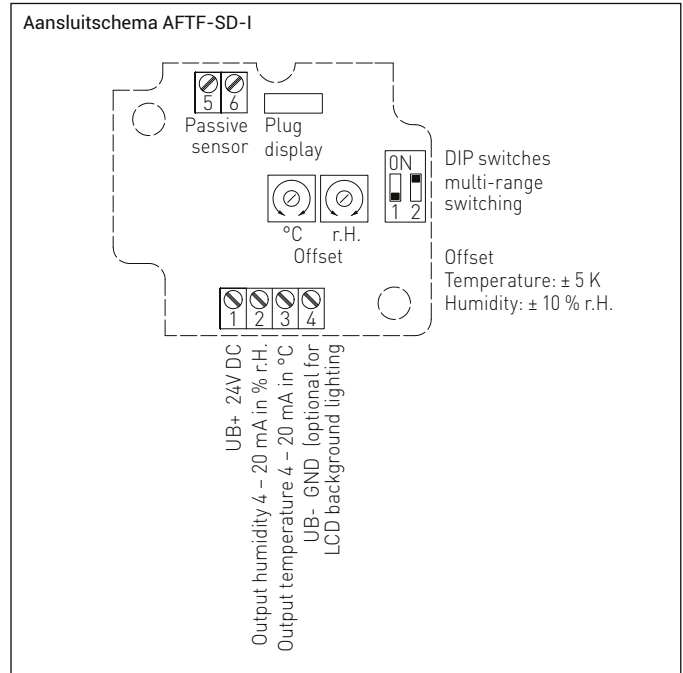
Aansluitschema AFTF-SD-I

5 6
Passive sensor

Plug display

ON
1 2

DIP switches multi-range switching

°C r.H.
Offset

Offset
Temperature: ± 5 K
Humidity: ± 10 % r.H.

1 2 3 4

UB+ 24V DC
Output humidity 4 – 20 mA in % r.H.
Output temperature 4 – 20 mA in °C
UB- GND (optional for LCD background lighting